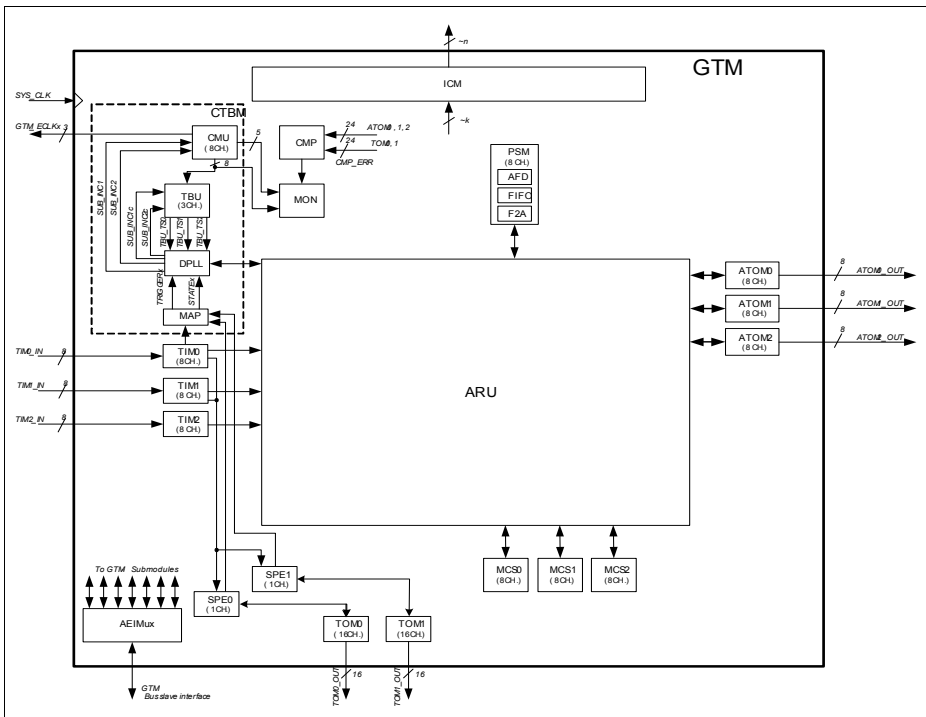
~n

ICM

GTM

SYS_CLK

CTBM

GTM_ECLKx 3

CMU
(8CH.)

5

24
ATOM0, 1, 2

CMP

24
TOM0, 1

CMP_ERR

~k

8

SUB_INC1
SUB_INC2

TBU
(3CH.)

MON

PSM
(8CH.)

AFD

FIFO

F2A

SUB_INC1c
SUB_INC2c
TBU_TS0
TBU_TS1
TBU_TS2

DPLL

TRIGGER
STATE

MAP

ATOM0
(8CH.)

8
ATOM0_OUT

ATOM1
(8CH.)

8
ATOM1_OUT

ATOM2
(8CH.)

8
ATOM2_OUT

TIM0_IN 8

TIM0
(8CH.)

TIM1_IN 8

TIM1
(8CH.)

ARU

TIM2_IN 8

TIM2
(8CH.)

To GTM Submodules

SPE1
(1CH.)

MCS0
(8CH.)

MCS1
(8CH.)

MCS2
(8CH.)

SPE0
(1CH.)

AEIMux

TOM0
(16CH.)

TOM1
(16CH.)

GTM
Busslave interface

TOM0_OUT 16

TOM1_OUT 16